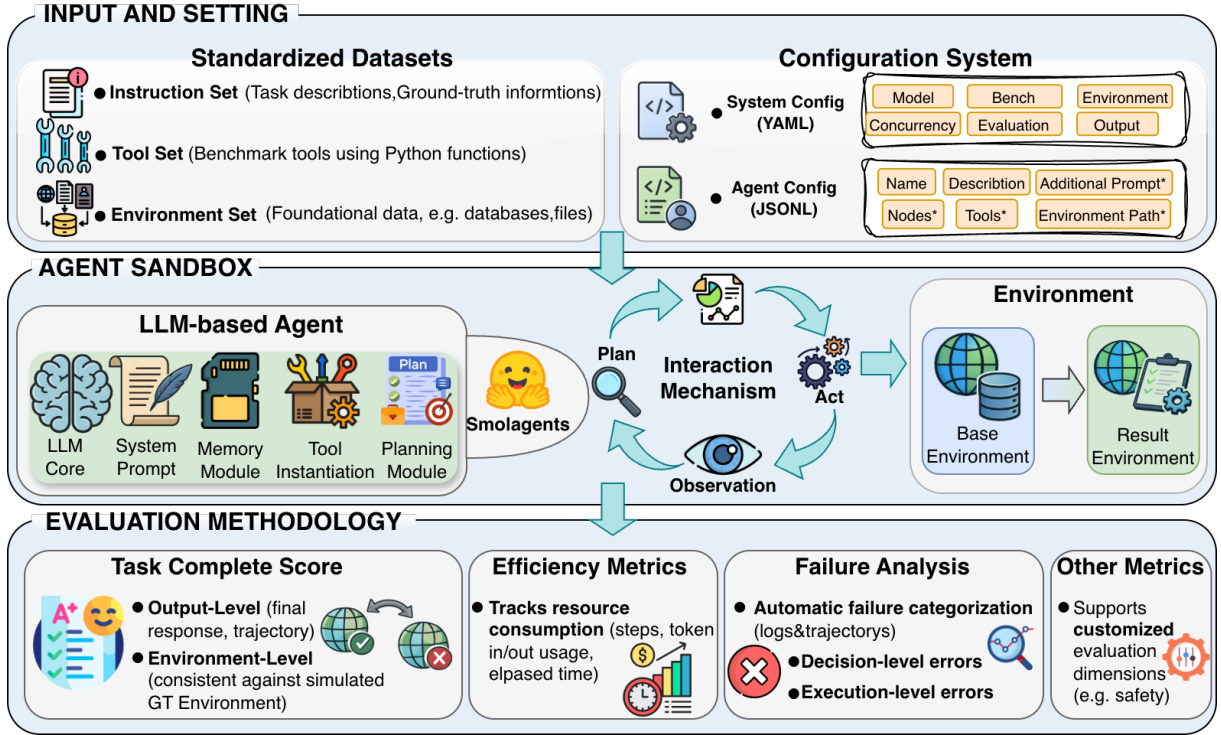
INPUT AND SETTING

Standardized Datasets

Instruction Set (Task describtions,Ground-truth informtions)

Tool Set (Benchmark tools using Python functions)

Environment Set (Foundational data, e.g. databases,files)

Configuration System

System Config (YAML)

| Model | Bench | Environment |
|---|---|---|
| Concurrency | Evaluation | Output |

Agent Config (JSONL)

| Name | Describtion | Additional Prompt* |
|---|---|---|
| Nodes* | Tools* | Environment Path* |

AGENT SANDBOX

LLM-based Agent

LLM Core
System Prompt
Memory Module
Plan
Tool Instantiation
Planning Module

Smolagents

Plan
Interaction Mechanism
Act
Observation

Environment

Base Environment
Result Environment

EVALUATION METHODOLOGY

Task Complete Score

A+

Output-Level (final response, trajectory)

Environment-Level (consistent against simulated GT Environment)

Efficiency Metrics

Tracks resource consumption (steps, token in/out usage, elapsed time)

Failure Analysis

Automatic failure categorization (logs&trajectorys)

Decision-level errors

Execution-level errors

Other Metrics

Supports customized evaluation dimensions (e.g. safety)